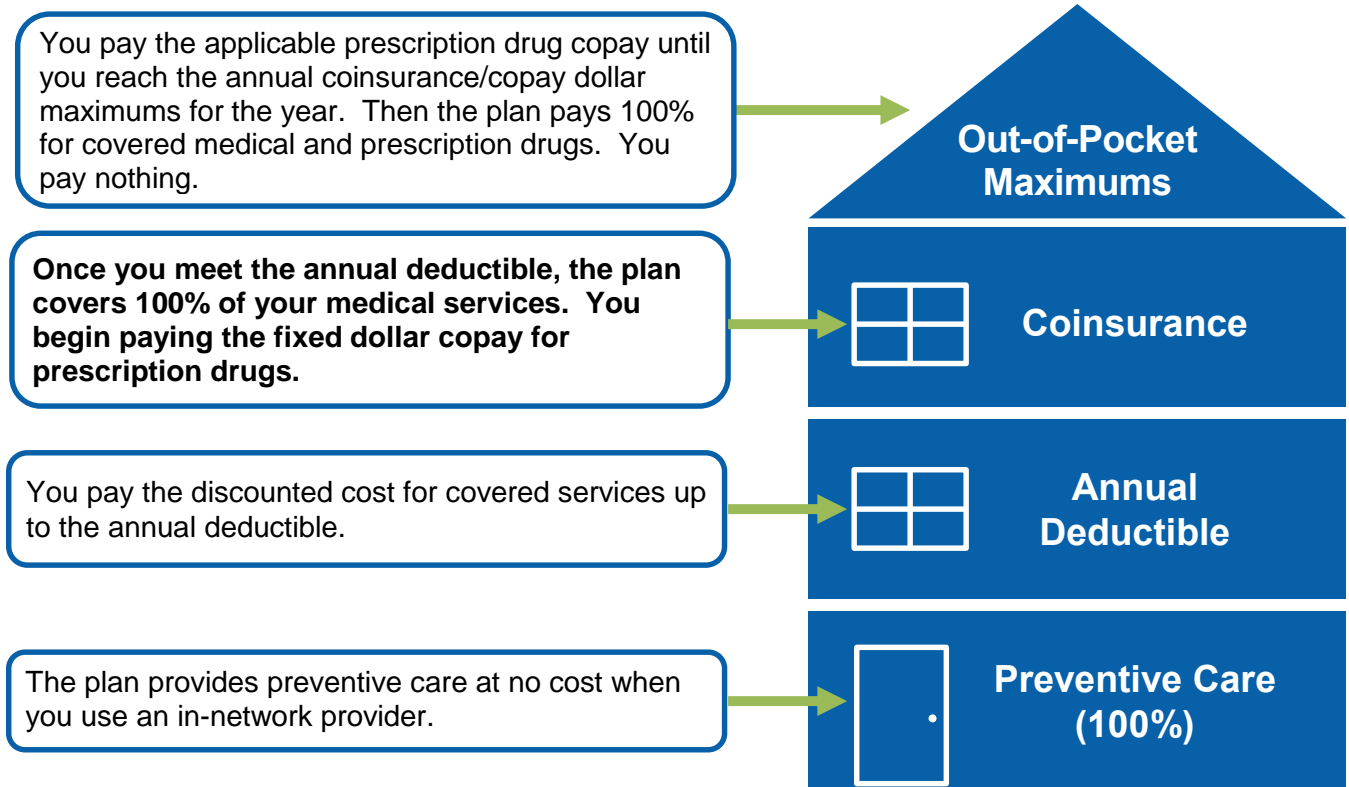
You pay the applicable prescription drug copay until you reach the annual coinsurance/copay dollar maximums for the year. Then the plan pays 100% for covered medical and prescription drugs. You pay nothing.

Out-of-Pocket Maximums

Once you meet the annual deductible, the plan covers 100% of your medical services. You begin paying the fixed dollar copay for prescription drugs.

Coinsurance

You pay the discounted cost for covered services up to the annual deductible.

Annual Deductible

The plan provides preventive care at no cost when you use an in-network provider.

Preventive Care (100%)